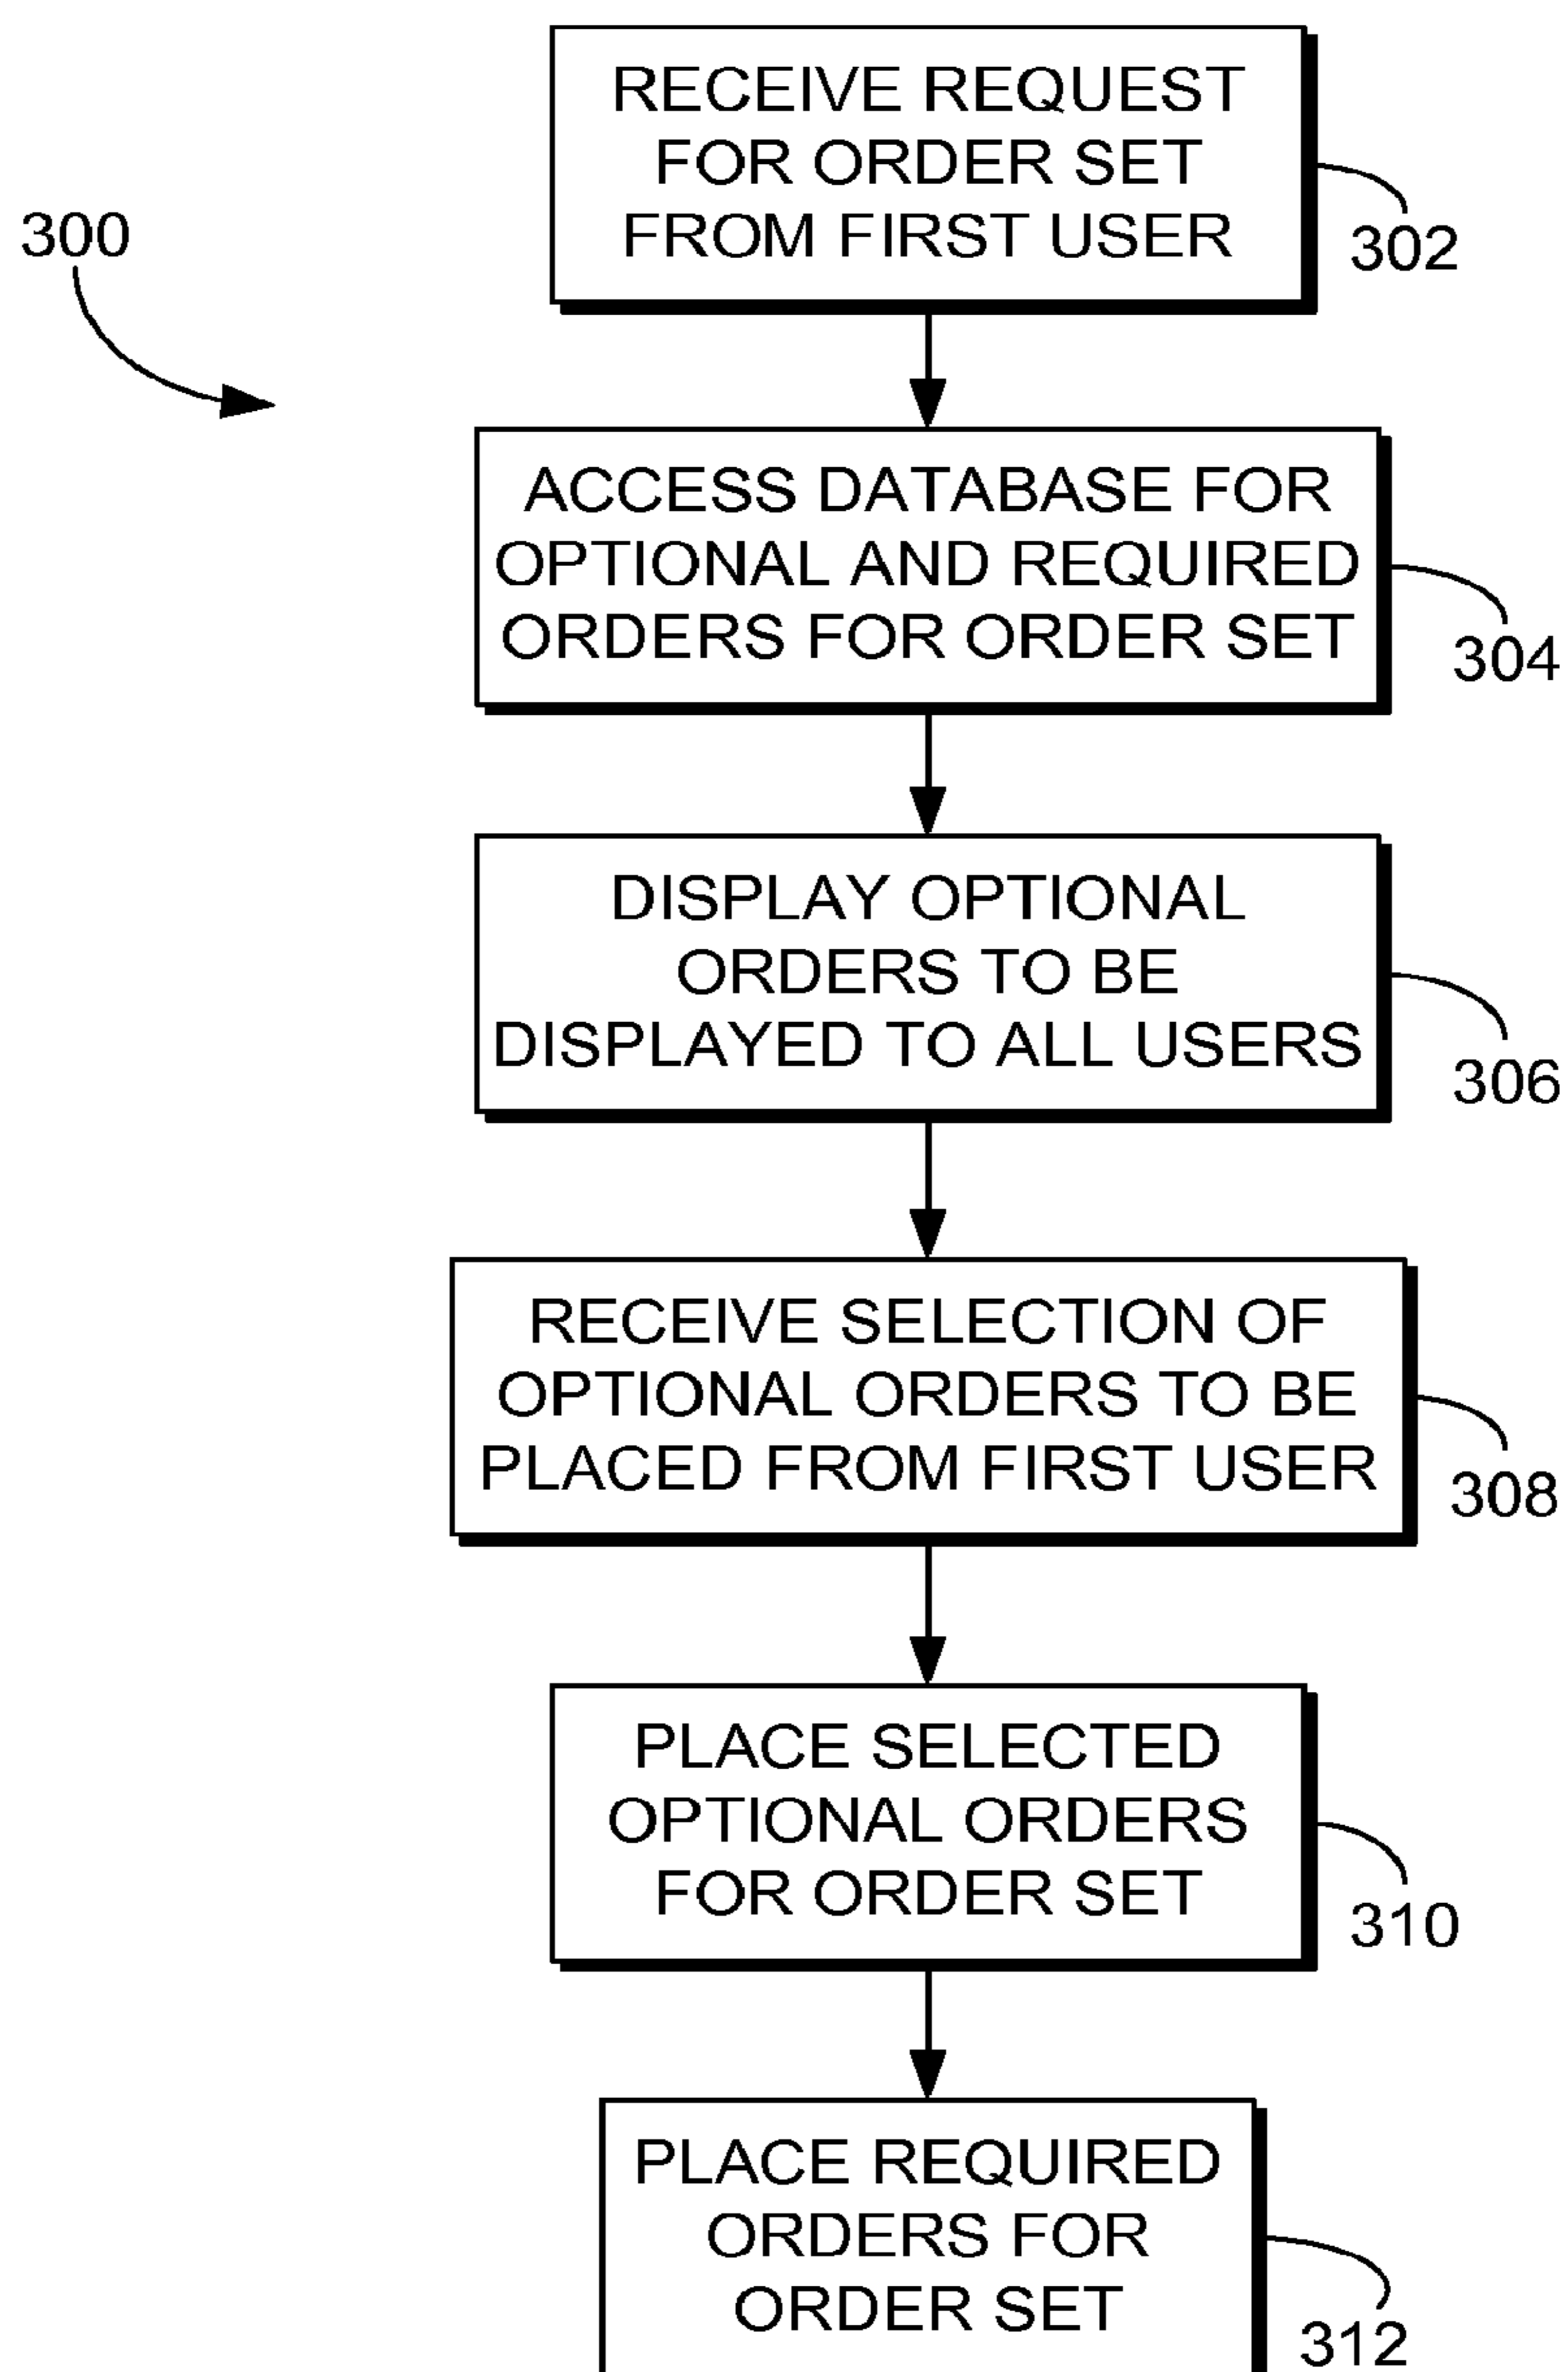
300

RECEIVE REQUEST FOR ORDER SET FROM FIRST USER

302

ACCESS DATABASE FOR OPTIONAL AND REQUIRED ORDERS FOR ORDER SET

304

DISPLAY OPTIONAL ORDERS TO BE DISPLAYED TO ALL USERS

306

RECEIVE SELECTION OF OPTIONAL ORDERS TO BE PLACED FROM FIRST USER

308

PLACE SELECTED OPTIONAL ORDERS FOR ORDER SET

310

PLACE REQUIRED ORDERS FOR ORDER SET

312